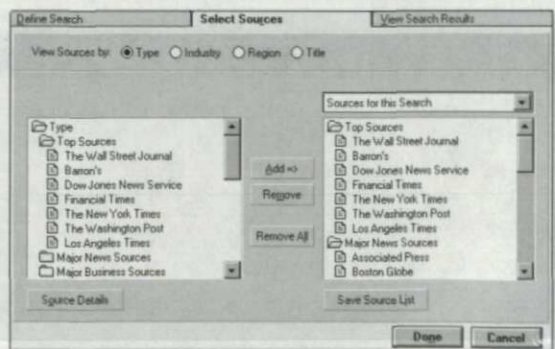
Define Search | Select Sources | View Search Results

View Sources by: Type Industry Region Title

Sources for this Search

Type
Top Sources
The Wall Street Journal
Barron's
Dow Jones News Service
Financial Times
The New York Times
The Washington Post
Los Angeles Times
Major News Sources
Major Business Sources

Add =>
Remove
Remove All

Top Sources
The Wall Street Journal
Barron's
Dow Jones News Service
Financial Times
The New York Times
The Washington Post
Los Angeles Times
Major News Sources
Associated Press
Boston Globe

Source Details

Save Source List

Done
Cancel